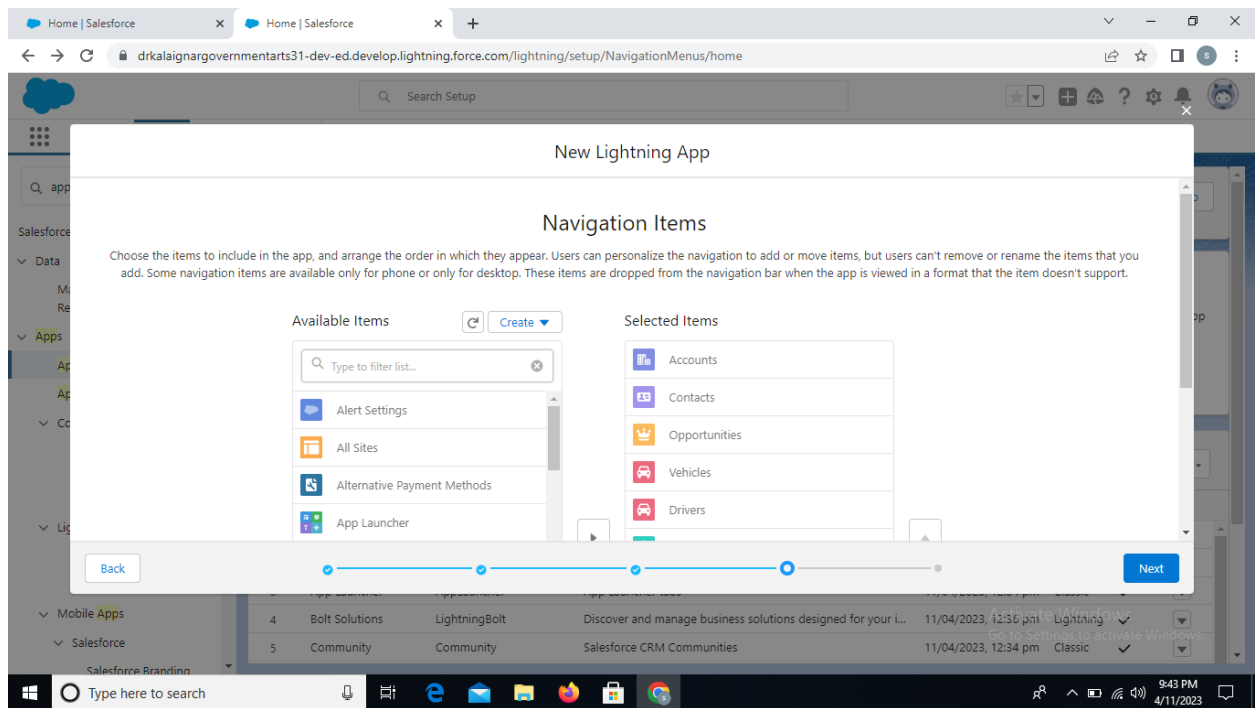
Home | Salesforce
Home | Salesforce
drkalaignargovernmentarts31-dev-ed.develop.lightning.force.com/lightning/setup/NavigationMenus/home
Search Setup

app
Salesforce
Data
Ma
Re
Apps
Ap
Ap
Co
Lig
Mobile Apps
Salesforce
Salesforce Branding

New Lightning App

Navigation Items

Choose the items to include in the app, and arrange the order in which they appear. Users can personalize the navigation to add or move items, but users can't remove or rename the items that you add. Some navigation items are available only for phone or only for desktop. These items are dropped from the navigation bar when the app is viewed in a format that the item doesn't support.

Available Items
Create
Type to filter list...
Alert Settings
All Sites
Alternative Payment Methods
App Launcher

Selected Items
Accounts
Contacts
Opportunities
Vehicles
Drivers

Back
Next

| 4 | Bolt Solutions | LightningBolt | Discover and manage business solutions designed for your i... | 11/04/2023, 12:36 pm | Lightning |
|---|---|---|---|---|---|
| 5 | Community | Community | Salesforce CRM Communities | 11/04/2023, 12:34 pm | Classic |

Activate Windows
Go to Settings to activate Windows.

Type here to search
9:43 PM
4/11/2023